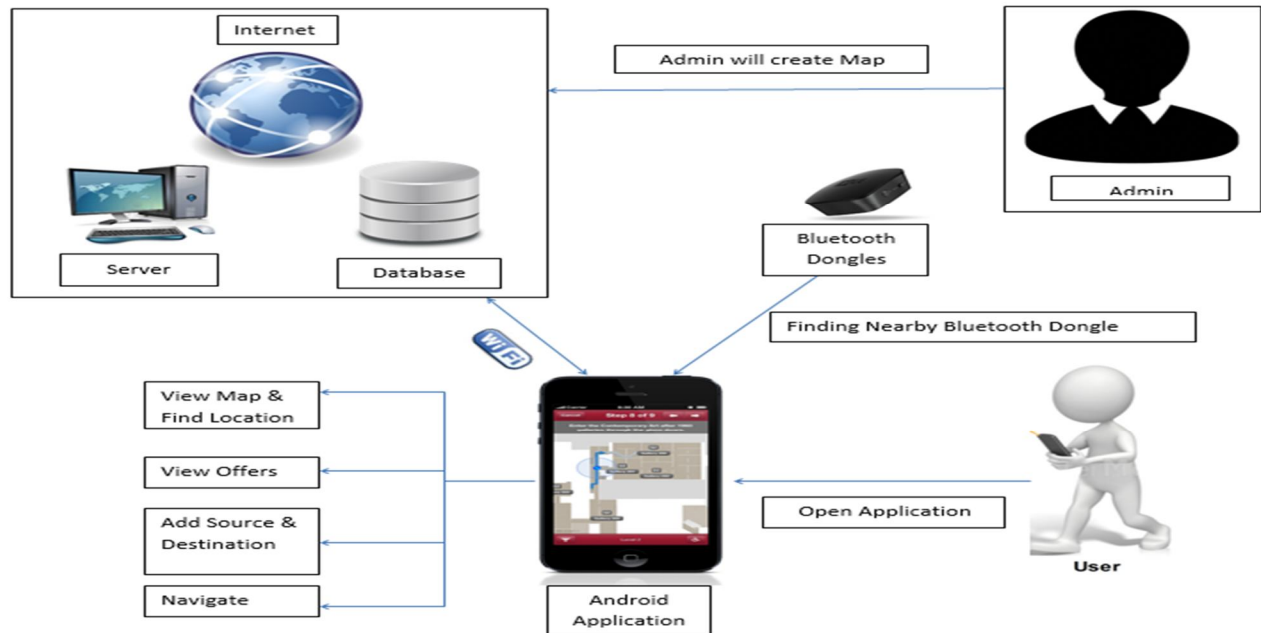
Internet

Server

Database

Admin will create Map

Admin

Bluetooth Dongles

Finding Nearby Bluetooth Dongle

Wi Fi

View Map & Find Location

View Offers

Add Source & Destination

Navigate

Step 8 of 9

Android Application

Open Application

User